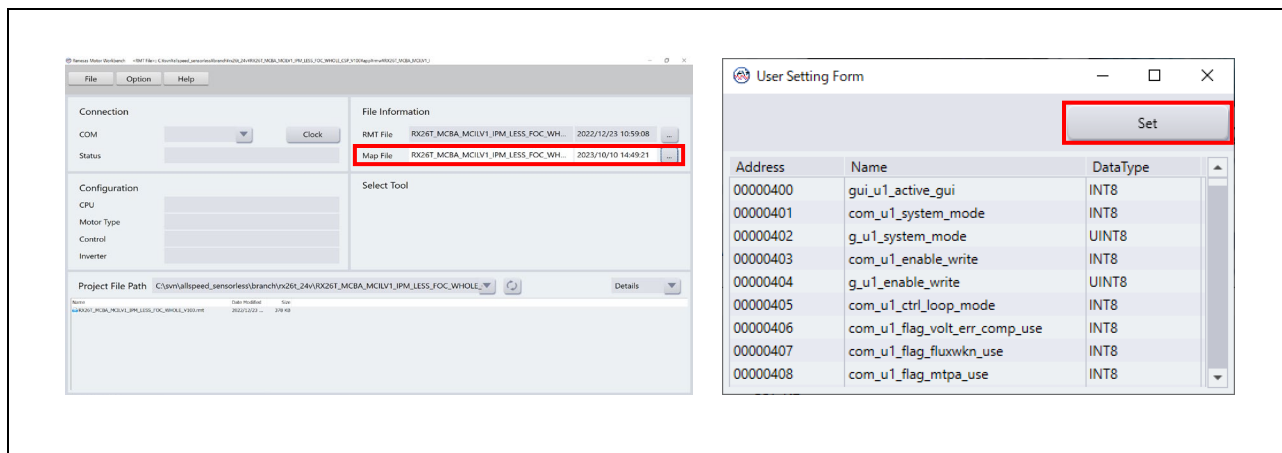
Renesas Motor Workbench <RMT File> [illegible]

File Option Help

Connection

COM

Clock

Status

File Information

RMT File RX26T_MCBA_MCILV1_IPM_LESS_FOC_WH... 2022/12/23 10:59:08 ...

Map File RX26T_MCBA_MCILV1_IPM_LESS_FOC_WH... 2023/10/10 14:49:21 ...

Configuration

CPU

Motor Type

Control

Inverter

Select Tool

Project File Path C:\svn\allspeed_sensorless\branch\rx26t_24v\RX26T_MCBA_MCILV1_IPM_LESS_FOC_WHOLE...

Details

Name Date Modified Size

RX26T_MCBA_MCILV1_IPM_LESS_FOC_WHOLE_V303.rmt 2022/12/23 ... 378 KB

User Setting Form

Set

| Address | Name | DataType |
|---|---|---|
| 00000400 | gui_u1_active_gui | INT8 |
| 00000401 | com_u1_system_mode | INT8 |
| 00000402 | g_u1_system_mode | UINT8 |
| 00000403 | com_u1_enable_write | INT8 |
| 00000404 | g_u1_enable_write | UINT8 |
| 00000405 | com_u1_ctrl_loop_mode | INT8 |
| 00000406 | com_u1_flag_volt_err_comp_use | INT8 |
| 00000407 | com_u1_flag_fluxwkn_use | INT8 |
| 00000408 | com_u1_flag_mtpa_use | INT8 |